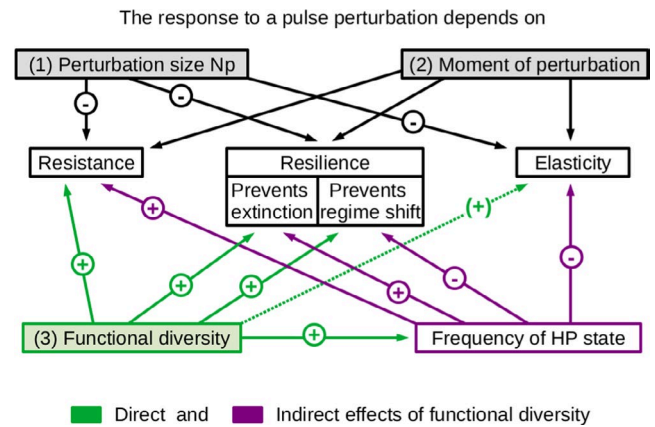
The response to a pulse perturbation depends on

(1) Perturbation size Np

(2) Moment of perturbation

-

-

-

Resistance

Resilience

Prevents extinction

Prevents regime shift

Elasticity

+

(+)

+

+

+

+

-

-

(3) Functional diversity

+

Frequency of HP state

Direct and

Indirect effects of functional diversity